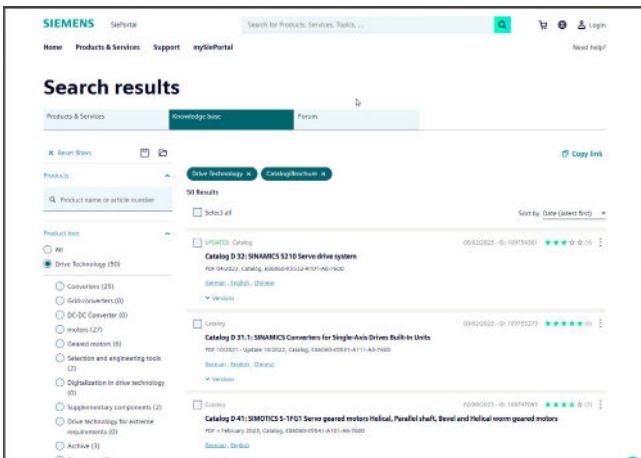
SIEMENS SiePortal

Search for Products, Services, Topics, ...

Login

Home Products & Services Support mySiePortal

Need help?

Search results

Products & Services | Knowledge base | Forum

Reset filters

Copy link

Products

Product name or article number

Product tree

All

Drive Technology (50)

Converters (25)

Grid-converters (0)

DC-DC Converter (0)

motors (27)

Geared motors (6)

Selection and engineering tools (2)

Digitalization in drive technology (0)

Supplementary components (2)

Drive technology for extreme requirements (0)

Archive (3)

Drive Technology × Catalog/Brochure ×

50 Results

Select all

Sort by: Date (latest first)

UPDATED Catalog

05/02/2023 - ID: 109754361

Catalog D 32: SINAMICS S210 Servo drive system

PDF 04/2023, Catalog, E86060-K5532-A101-A6-7600

German, English, Chinese

Versions

Catalog

03/02/2023 - ID: 109755273

Catalog D 31.1: SINAMICS Converters for Single-Axis Drives Built-In Units

PDF 10/2021 - Update 10/2022, Catalog, E86060-K5531-A111-A3-7600

German, English, Chinese

Versions

Catalog

02/09/2023 - ID: 109747091

Catalog D 41: SIMOTICS S-1FG1 Servo geared motors Helical, Parallel shaft, Bevel and Helical worm geared motors

PDF - February 2023, Catalog, E86060-K5541-A111-A6-7600

German, English